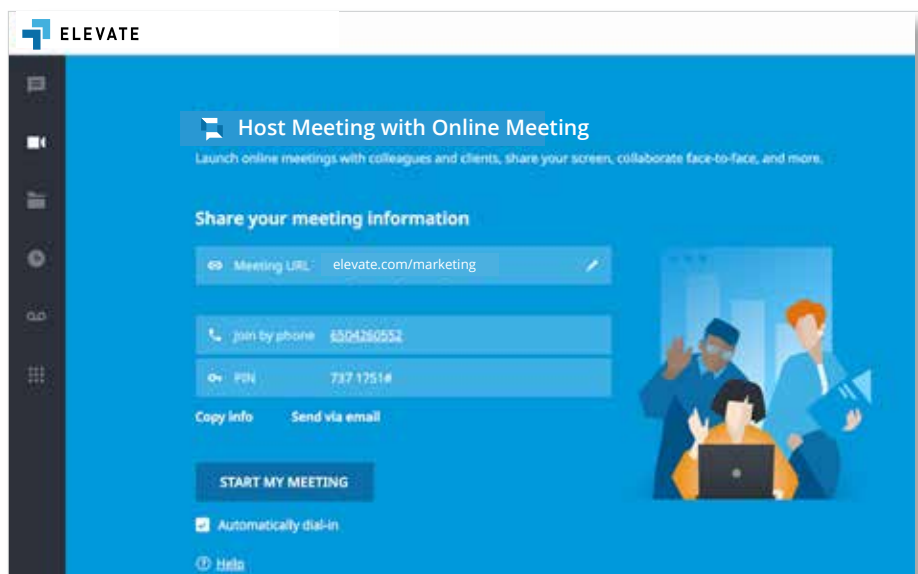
ELEVATE

Host Meeting with Online Meeting

Launch online meetings with colleagues and clients, share your screen, collaborate face-to-face, and more.

Share your meeting information

Meeting URL elevate.com/marketing

Join by phone 6504260552

PIN 737 1751#

Copy info Send via email

START MY MEETING

Automatically dial-in

Help